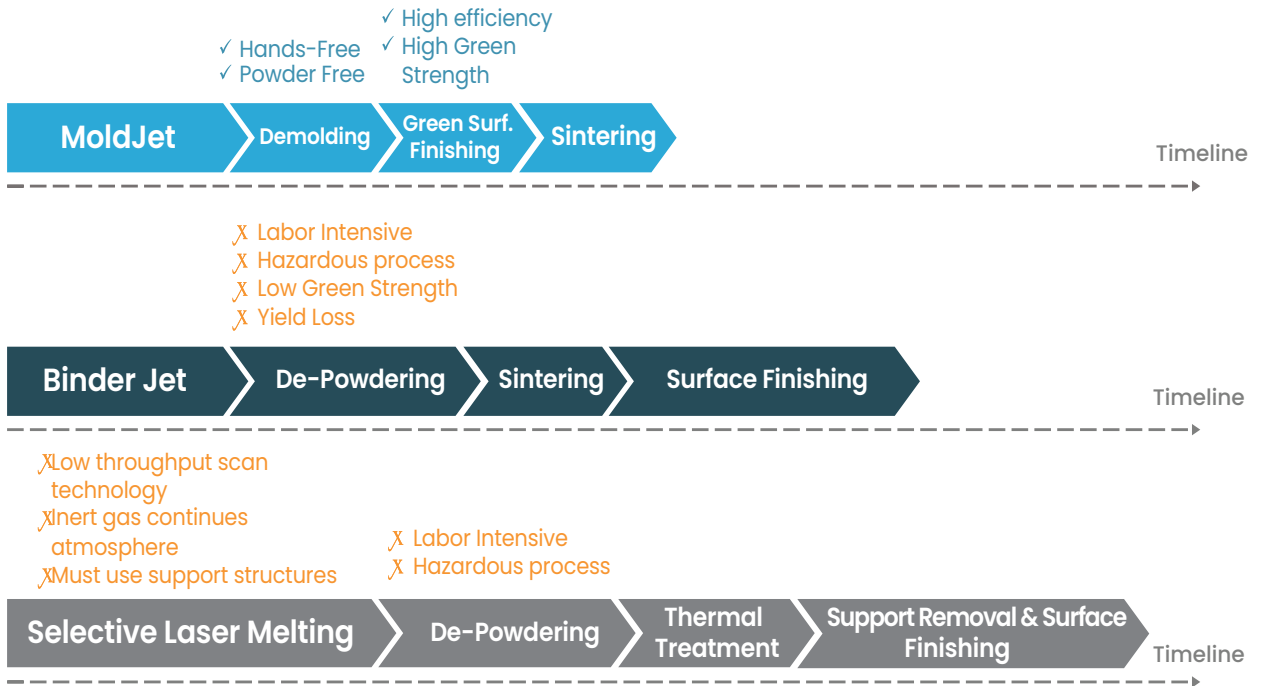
✓ High efficiency
✓ High Green Strength

✓ Hands-Free
✓ Powder Free

MoldJet
Demolding
Green Surf. Finishing
Sintering

Timeline

X Labor Intensive
X Hazardous process
X Low Green Strength
X Yield Loss

Binder Jet
De-Powdering
Sintering
Surface Finishing

Timeline

XLow throughput scan technology
XInert gas continues atmosphere
XMust use support structures

X Labor Intensive
X Hazardous process

Selective Laser Melting
De-Powdering
Thermal Treatment
Support Removal & Surface Finishing

Timeline